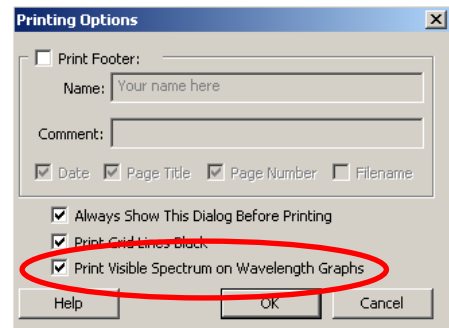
Printing Options

Print Footer:

Name: Your name here

Comment:

Date Page Title Page Number Filename

Always Show This Dialog Before Printing

Print Grid Lines Black

Print Visible Spectrum on Wavelength Graphs

Help OK Cancel